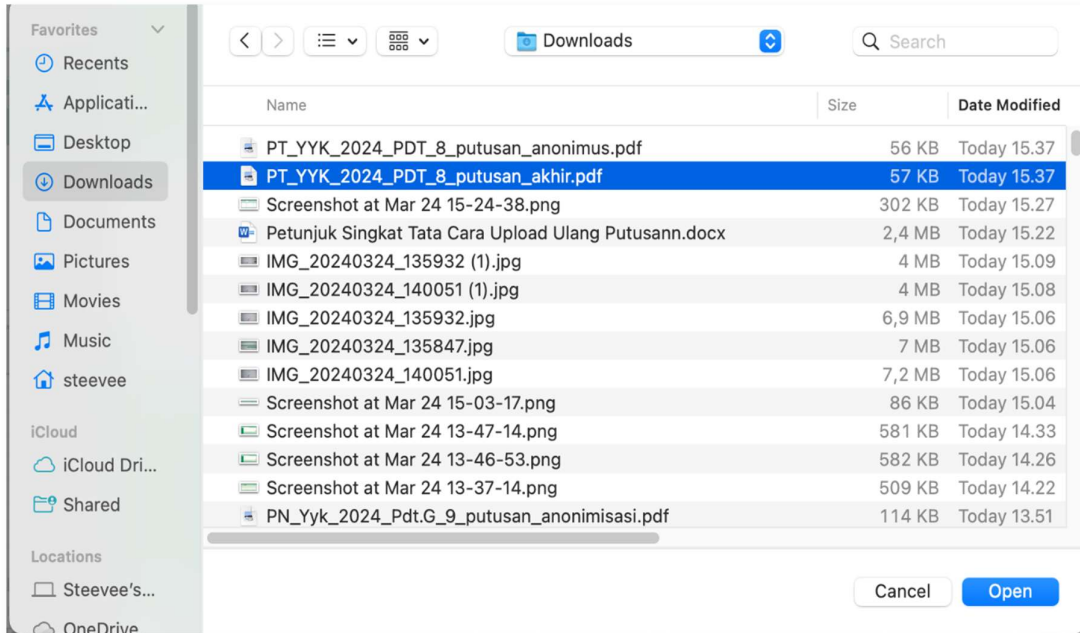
Favorites

Recents

Applicati...

Desktop

Downloads

Documents

Pictures

Movies

Music

steevee

iCloud

iCloud Dri...

Shared

Locations

Steevee's...

OneDrive

Downloads

Search

| Name | Size | Date Modified |
|---|---|---|
| PT_YYK_2024_PDT_8_putusan_anonimus.pdf | 56 KB | Today 15.37 |
| PT_YYK_2024_PDT_8_putusan_akhir.pdf | 57 KB | Today 15.37 |
| Screenshot at Mar 24 15-24-38.png | 302 KB | Today 15.27 |
| Petunjuk Singkat Tata Cara Upload Ulang Putusann.docx | 2,4 MB | Today 15.22 |
| IMG_20240324_135932 (1).jpg | 4 MB | Today 15.09 |
| IMG_20240324_140051 (1).jpg | 4 MB | Today 15.08 |
| IMG_20240324_135932.jpg | 6,9 MB | Today 15.06 |
| IMG_20240324_135847.jpg | 7 MB | Today 15.06 |
| IMG_20240324_140051.jpg | 7,2 MB | Today 15.06 |
| Screenshot at Mar 24 15-03-17.png | 86 KB | Today 15.04 |
| Screenshot at Mar 24 13-47-14.png | 581 KB | Today 14.33 |
| Screenshot at Mar 24 13-46-53.png | 582 KB | Today 14.26 |
| Screenshot at Mar 24 13-37-14.png | 509 KB | Today 14.22 |
| PN_Yyk_2024_Pdt.G_9_putusan_anonimisasi.pdf | 114 KB | Today 13.51 |

Cancel

Open